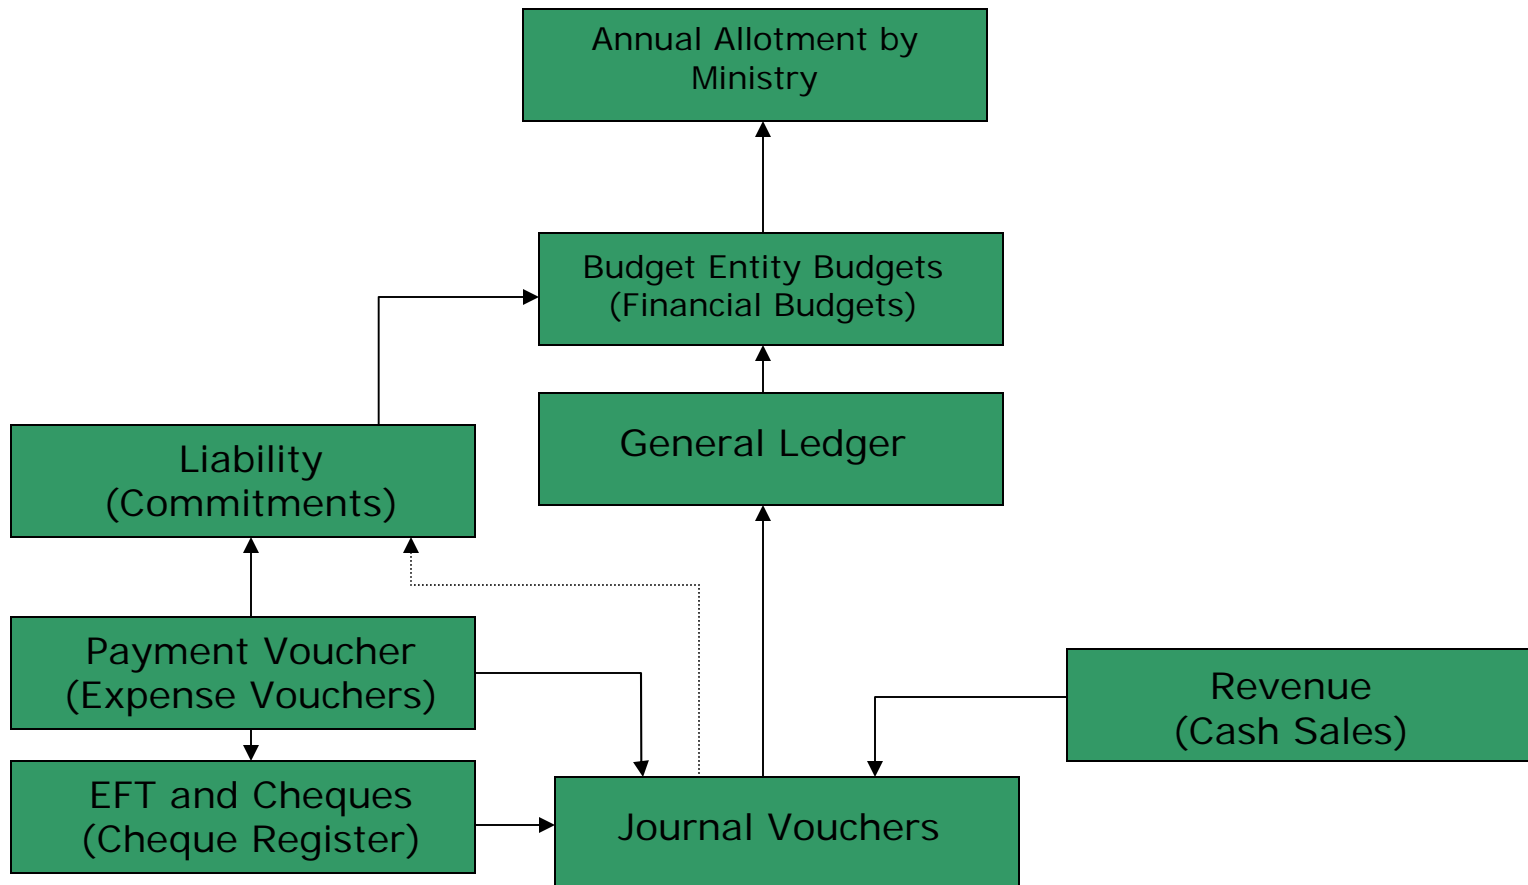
Annual Allotment by Ministry

Budget Entity Budgets
(Financial Budgets)

Liability
(Commitments)

General Ledger

Payment Voucher
(Expense Vouchers)

Revenue
(Cash Sales)

EFT and Cheques
(Cheque Register)

Journal Vouchers